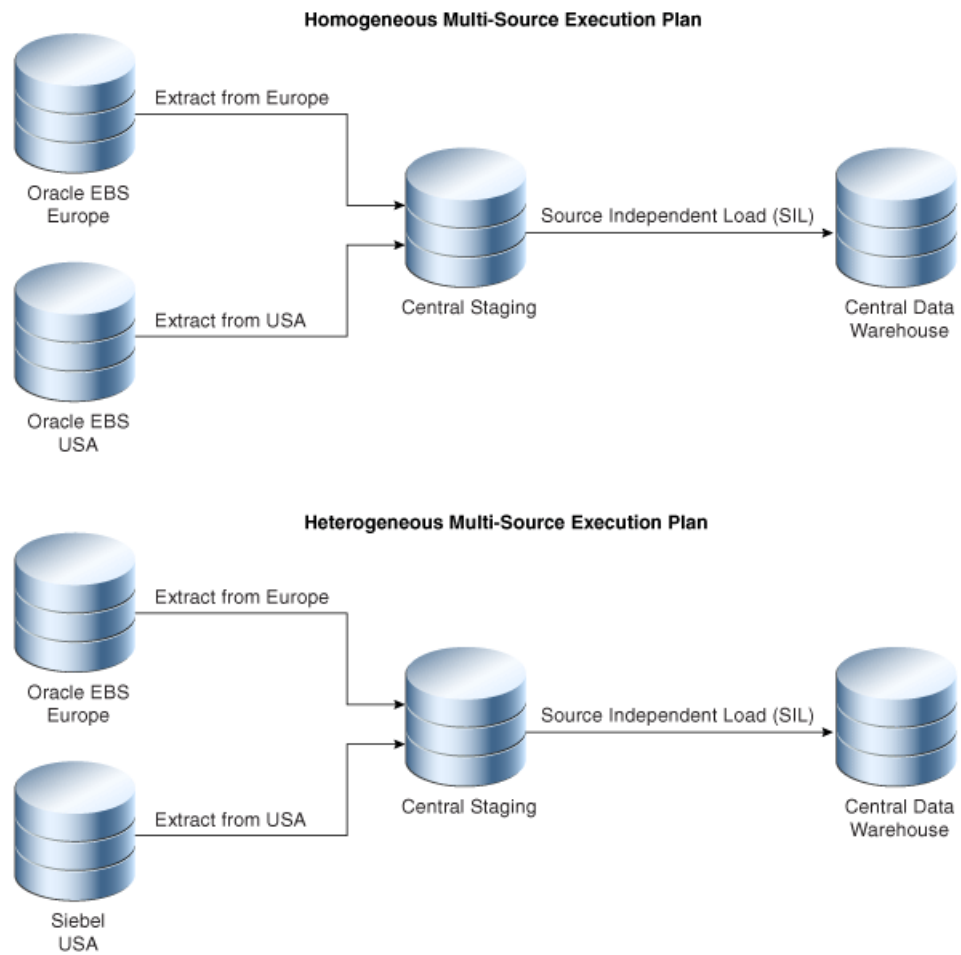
Homogeneous Multi-Source Execution Plan

Extract from Europe

Oracle EBS Europe

Source Independent Load (SIL)

Extract from USA

Central Staging

Central Data Warehouse

Oracle EBS USA

Heterogeneous Multi-Source Execution Plan

Extract from Europe

Oracle EBS Europe

Source Independent Load (SIL)

Extract from USA

Central Staging

Central Data Warehouse

Siebel USA